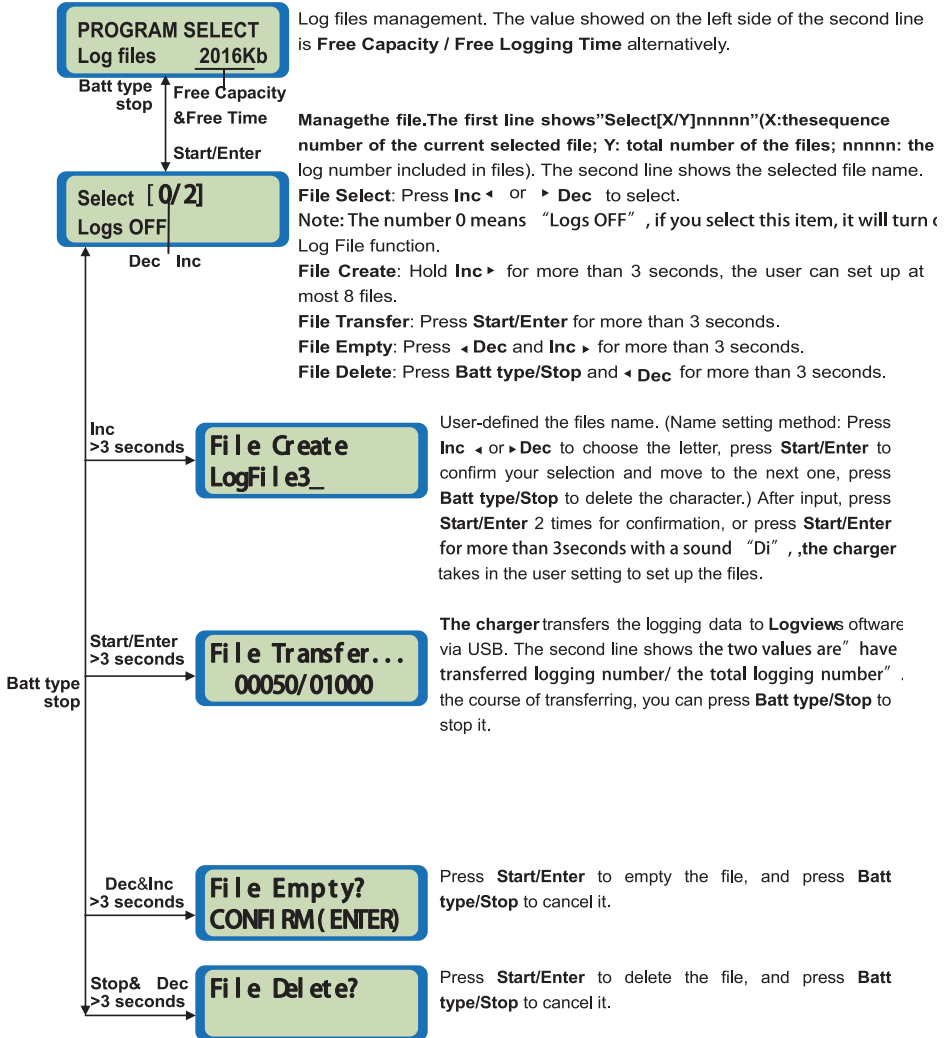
PROGRAM SELECT
Log files 2016Kb

Log files management. The value showed on the left side of the second line is **Free Capacity / Free Logging Time** alternatively.

Batt type stop

Free Capacity &Free Time

Start/Enter

Managethe file.The first line shows"Select[X/Y]nnnnn"(X:thesequence number of the current selected file; Y: total number of the files; nnnnn: the log number included in files). The second line shows the selected file name.
File Select: Press Inc ◂ or ▸ Dec to select.
Note: The number 0 means "Logs OFF", if you select this item, it will turn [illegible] Log File function.
File Create: Hold Inc ▸ for more than 3 seconds, the user can set up at most 8 files.
File Transfer: Press Start/Enter for more than 3 seconds.
File Empty: Press ◂ Dec and Inc ▸ for more than 3 seconds.
File Delete: Press Batt type/Stop and ◂ Dec for more than 3 seconds.

Select [0/2]
Logs OFF

Dec Inc

Inc >3 seconds

File Create
LogFile3_

User-defined the files name. (Name setting method: Press Inc ◂ or ▸ Dec to choose the letter, press Start/Enter to confirm your selection and move to the next one, press Batt type/Stop to delete the character.) After input, press Start/Enter 2 times for confirmation, or press Start/Enter for more than 3seconds with a sound "Di", ,the charger takes in the user setting to set up the files.

Start/Enter >3 seconds

File Transfer...
00050/01000

The charger transfers the logging data to Logviews oftware via USB. The second line shows the two values are" have transferred logging number/ the total logging number". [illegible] the course of transferring, you can press Batt type/Stop to stop it.

Batt type stop

Dec&Inc >3 seconds

File Empty?
CONFIRM(ENTER)

Press Start/Enter to empty the file, and press Batt type/Stop to cancel it.

Stop& Dec >3 seconds

File Delete?

Press Start/Enter to delete the file, and press Batt type/Stop to cancel it.